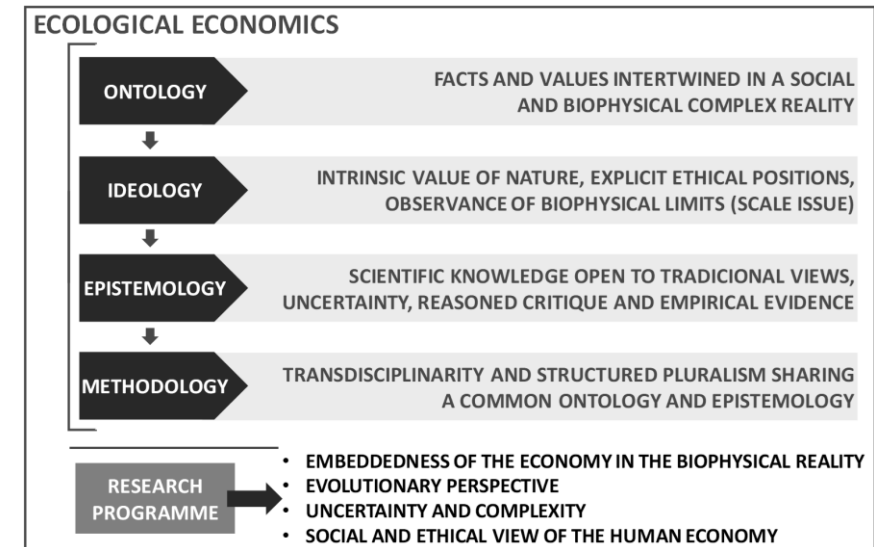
ECOLOGICAL ECONOMICS

ONTOLOGY

FACTS AND VALUES INTERTWINED IN A SOCIAL AND BIOPHYSICAL COMPLEX REALITY

IDEOLOGY

INTRINSIC VALUE OF NATURE, EXPLICIT ETHICAL POSITIONS, OBSERVANCE OF BIOPHYSICAL LIMITS (SCALE ISSUE)

EPISTEMOLOGY

SCIENTIFIC KNOWLEDGE OPEN TO TRADICIONAL VIEWS, UNCERTAINTY, REASONED CRITIQUE AND EMPIRICAL EVIDENCE

METHODOLOGY

TRANSDISCIPLINARITY AND STRUCTURED PLURALISM SHARING A COMMON ONTOLOGY AND EPISTEMOLOGY

RESEARCH PROGRAMME

• EMBEDDEDNESS OF THE ECONOMY IN THE BIOPHYSICAL REALITY
• EVOLUTIONARY PERSPECTIVE
• UNCERTAINTY AND COMPLEXITY
• SOCIAL AND ETHICAL VIEW OF THE HUMAN ECONOMY